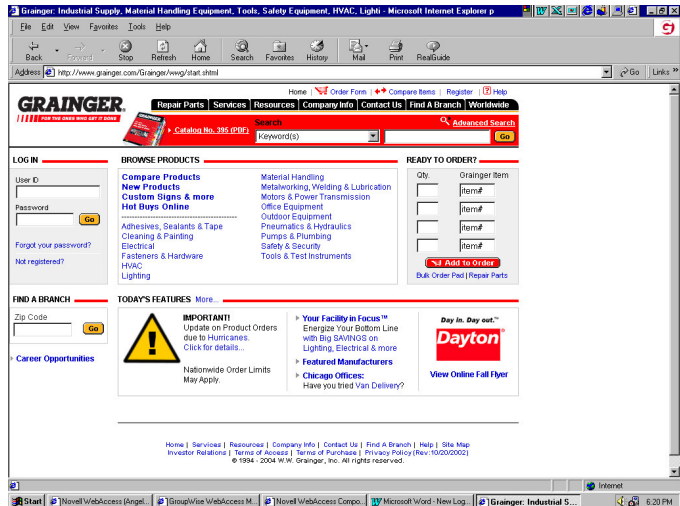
Grainger: Industrial Supply, Material Handling Equipment, Tools, Safety Equipment, HVAC, Lighti - Microsoft Internet Explorer p

File Edit View Favorites Tools Help

Back Forward Stop Refresh Home Search Favorites History Mail Print RealGuide

Address http://www.grainger.com/Grainger/wwg/start.shtml Go Links

Home | Order Form | Compare Items | Register | Help

GRAINGER. FOR THE ONES WHO GET IT DONE

Repair Parts | Services | Resources | Company Info | Contact Us | Find A Branch | Worldwide

Catalog No. 395 (PDF)

Search Advanced Search

Keyword(s) Go

LOG IN

User ID

Password

Go

Forgot your password?

Not registered?

BROWSE PRODUCTS

Compare Products
New Products
Custom Signs & more
Hot Buys Online

Adhesives, Sealants & Tape
Cleaning & Painting
Electrical
Fasteners & Hardware
HVAC
Lighting

Material Handling
Metalworking, Welding & Lubrication
Motors & Power Transmission
Office Equipment
Outdoor Equipment
Pneumatics & Hydraulics
Pumps & Plumbing
Safety & Security
Tools & Test Instruments

READY TO ORDER?

Qty. Grainger Item

item#
item#
item#
item#

Add to Order

Bulk Order Pad | Repair Parts

FIND A BRANCH

Zip Code

Go

Career Opportunities

TODAY'S FEATURES More...

IMPORTANT!
Update on Product Orders due to Hurricanes.
Click for details...

Nationwide Order Limits May Apply.

Your Facility in Focus™
Energize Your Bottom Line with Big SAVINGS on Lighting, Electrical & more

Featured Manufacturers

Chicago Offices:
Have you tried Van Delivery?

Day in. Day out.™
Dayton

View Online Fall Flyer

Home | Services | Resources | Company Info | Contact Us | Find A Branch | Help | Site Map
Investor Relations | Terms of Access | Terms of Purchase | Privacy Policy (Rev:10/20/2002)
© 1994 - 2004 W.W. Grainger, Inc. All rights reserved.

Internet

Start | Novell WebAccess (Angel... | GroupWise WebAccess M... | Novell WebAccess Compo... | Microsoft Word - New Log... | Grainger: Industrial S... | 6:20 PM